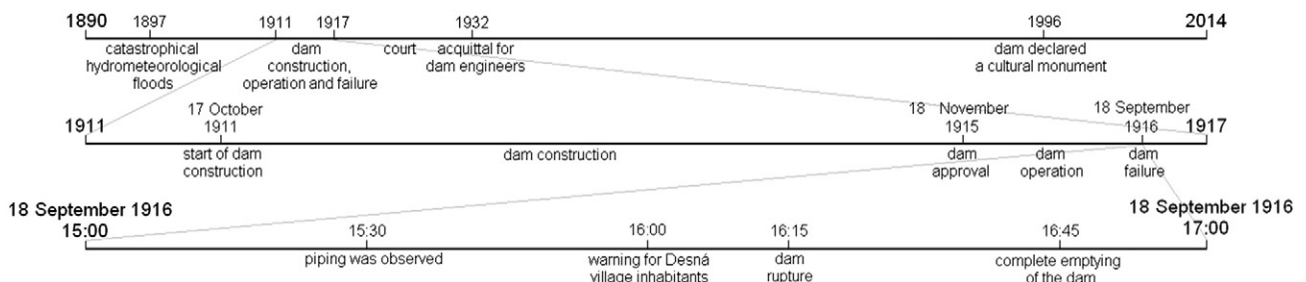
1890 1897 1911 1917 1932 1996 2014

catastrophical hydrometeorological floods

dam construction, operation and failure

court

acquittal for dam engineers

dam declared a cultural monument

1911 17 October 1911 18 November 1915 18 September 1916 1917

start of dam construction

dam construction

dam approval

dam operation

dam failure

18 September 1916 15:00

15:30 16:00 16:15 16:45

18 September 1916 17:00

piping was observed

warning for Desná village inhabitants

dam rupture

complete emptying of the dam